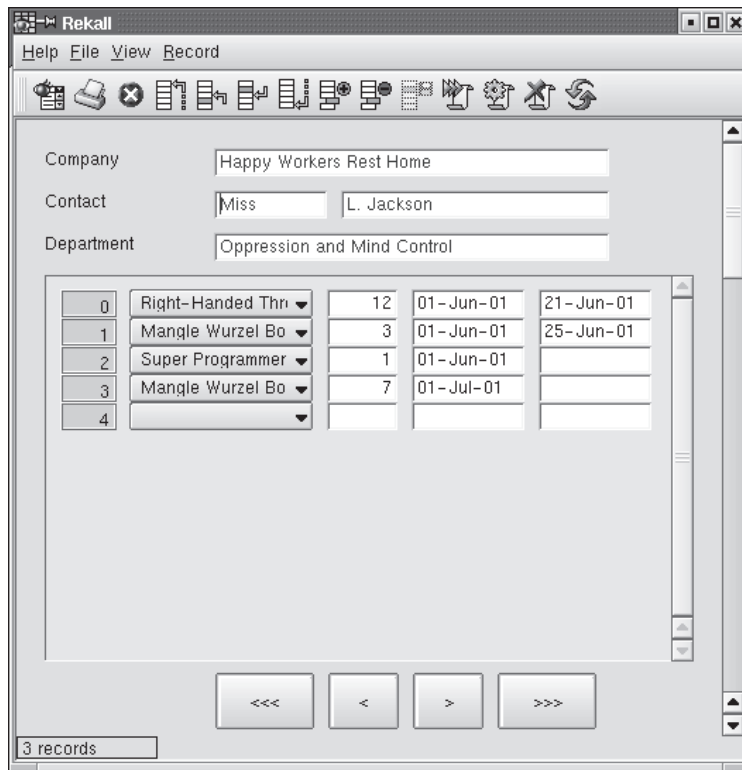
Rekall

Help File View Record

Company Happy Workers Rest Home

Contact Miss L. Jackson

Department Oppression and Mind Control

| | | | | |
|---|---|---|---|---|
| 0 | Right-Handed Thr | 12 | 01-Jun-01 | 21-Jun-01 |
| 1 | Mangle Wurzel Bo | 3 | 01-Jun-01 | 25-Jun-01 |
| 2 | Super Programmer | 1 | 01-Jun-01 | |
| 3 | Mangle Wurzel Bo | 7 | 01-Jul-01 | |
| 4 | | | | |

<<< < > >>>

3 records